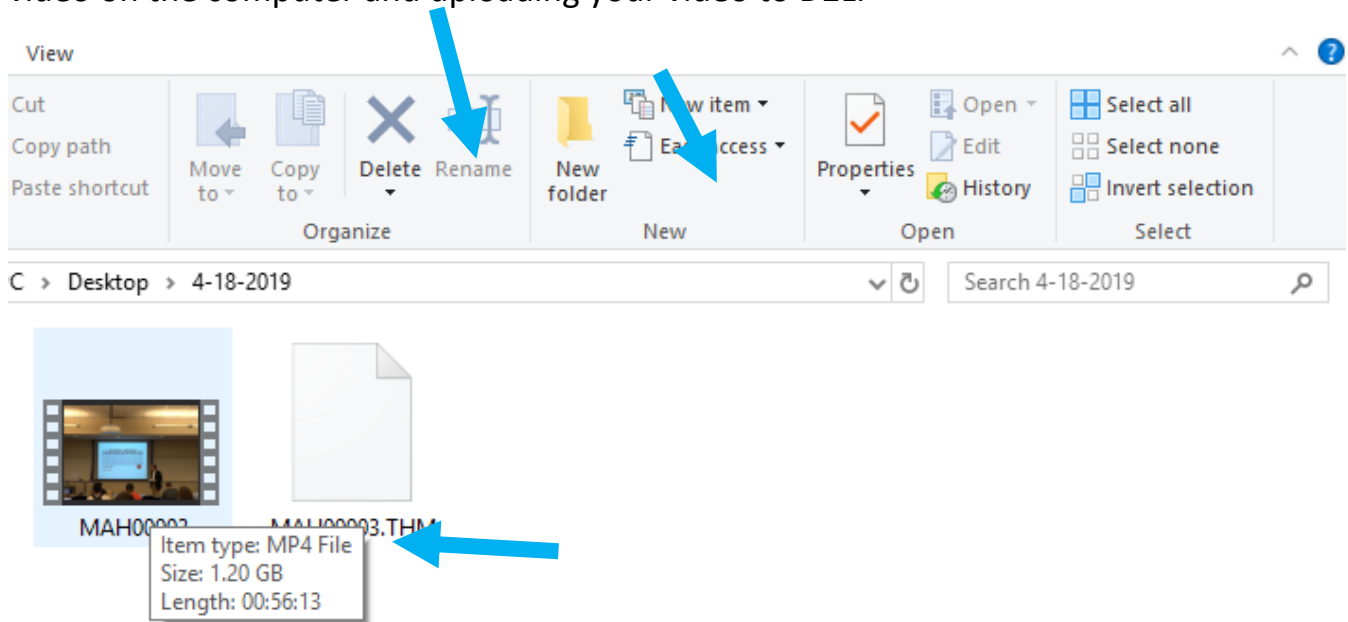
video on the computer and uploading your video to D2L.

View

Cut
Copy path
Paste shortcut

Move to
Copy to
Delete
Rename
Organize

New item
Easy access
New folder
New

Properties
Open
Edit
History
Open

Select all
Select none
Invert selection
Select

C > Desktop > 4-18-2019

Search 4-18-2019

MAH00003
MAH00003.THM

Item type: MP4 File
Size: 1.20 GB
Length: 00:56:13